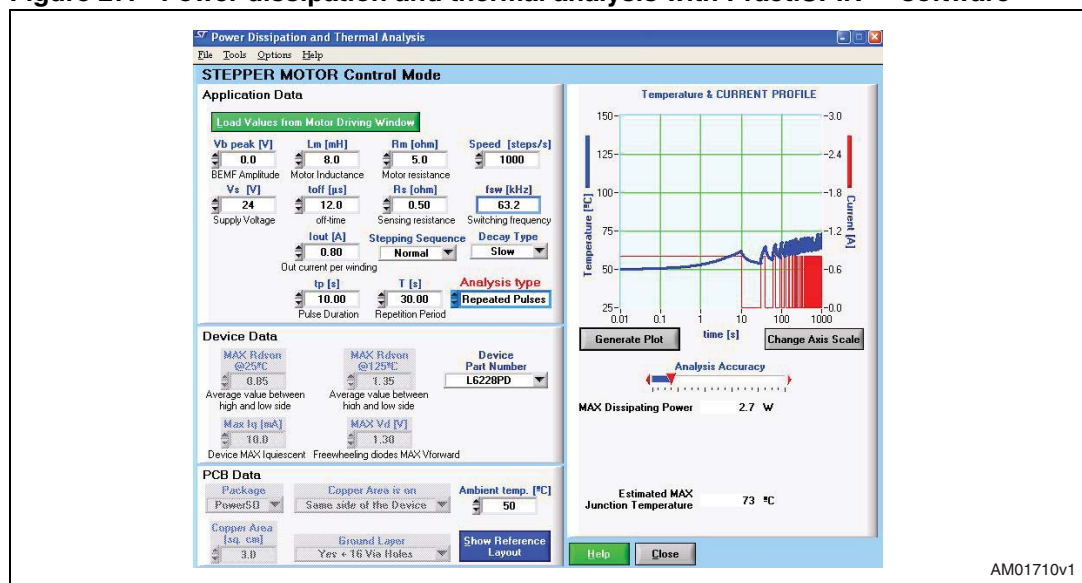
Figure 2. Power dissipation and thermal analysis with PractiSPIN™ software

Power Dissipation and Thermal Analysis

File Tools Options Help

STEPPER MOTOR Control Mode

Application Data

Load Values from Motor Driving Window

Vb peak [V] 0.0 BEMF Amplitude
Lm [mH] 8.0 Motor Inductance
Rm [ohm] 5.0 Motor resistance
Speed [steps/s] 1000
Vs [V] 24 Supply Voltage
toff [µs] 12.0 off-time
Rs [ohm] 0.50 Sensing resistance
fsw [kHz] 63.2 Switching frequency
Iout [A] 0.80 Out current per winding
Stepping Sequence Normal
Decay Type Slow
tp [s] 10.00 Pulse Duration
T [s] 30.00 Repetition Period
Analysis type Repeated Pulses

Device Data

MAX Rdson @25°C 0.85 Average value between high and low side
MAX Rdson @125°C 1.35 Average value between high and low side
Device Part Number L6228PD
Max Iq [mA] 10.0 Device MAX Iquiescent
MAX Vd [V] 1.30 Freewheeling diodes MAX Vforward

PCB Data

Package Power50
Copper Area is on Same side of the Device
Ambient temp. [°C] 50
Copper Area [sq. cm] 3.0
Ground Layer Yes + 16 Via Holes
Show Reference Layout

Temperature & CURRENT PROFILE

150 125 100 75 50 25
3.0 2.4 1.8 1.2 0.6 0.0
Temperature [°C]
Current [A]
0.01 0.1 1 10 100 1000
time [s]

Generate Plot
Change Axis Scale

Analysis Accuracy

MAX Dissipating Power 2.7 W

Estimated MAX Junction Temperature 73 °C

Help Close

AM01710v1